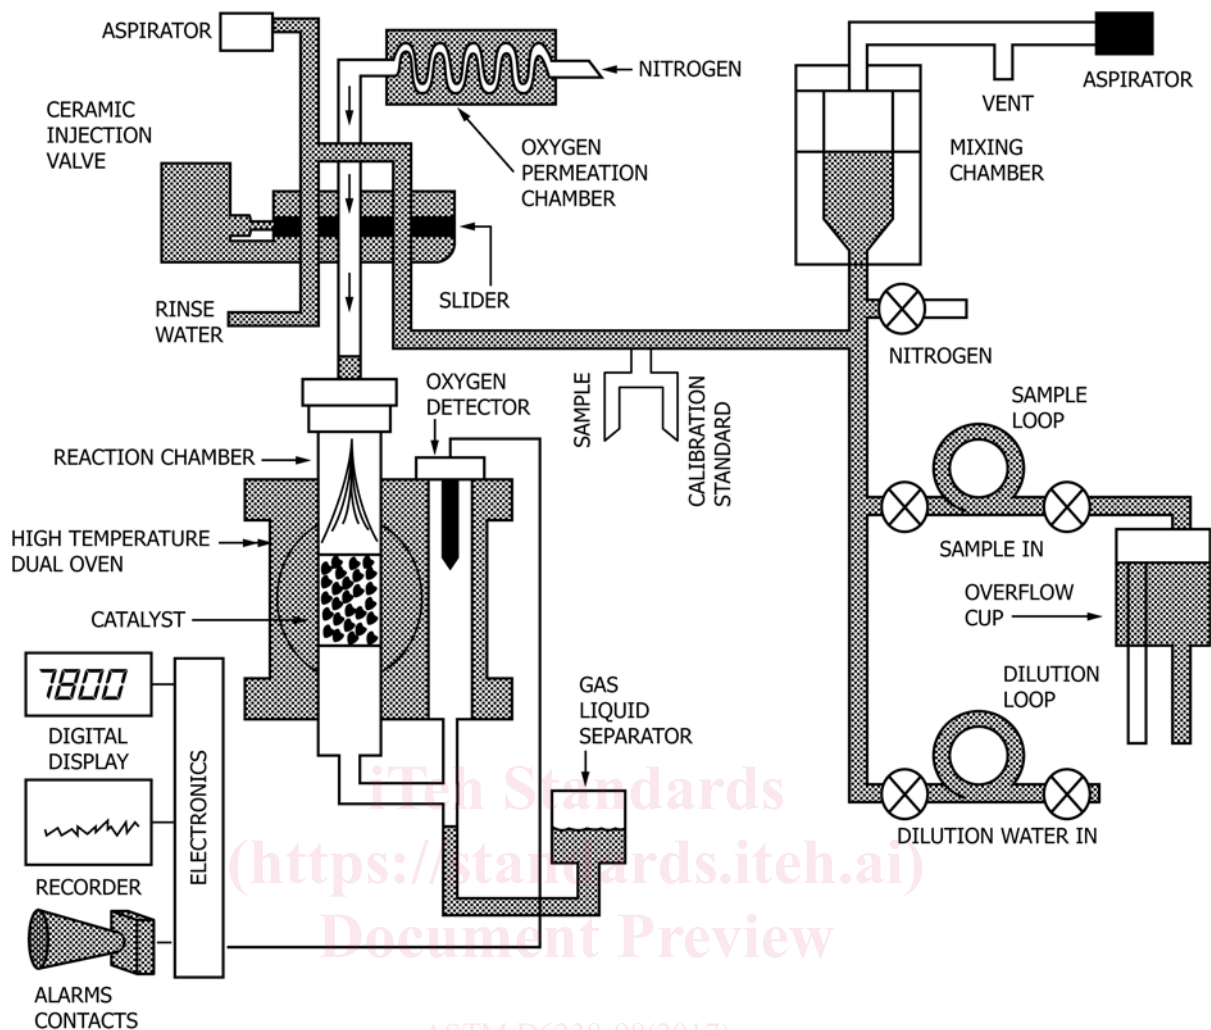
ASPIRATOR

NITROGEN

ASPIRATOR

VENT

CERAMIC INJECTION VALVE

OXYGEN PERMEATION CHAMBER

MIXING CHAMBER

SLIDER

RINSE WATER

NITROGEN

OXYGEN DETECTOR

SAMPLE

CALIBRATION STANDARD

SAMPLE LOOP

REACTION CHAMBER

HIGH TEMPERATURE DUAL OVEN

SAMPLE IN

OVERFLOW CUP

CATALYST

DILUTION LOOP

7800

DIGITAL DISPLAY

GAS LIQUID SEPARATOR

ELECTRONICS

iTeh Standards
(https://standards.iteh.ai)
Document Preview

DILUTION WATER IN

RECORDER

ALARMS CONTACTS

ASTM D6238-98(2017)